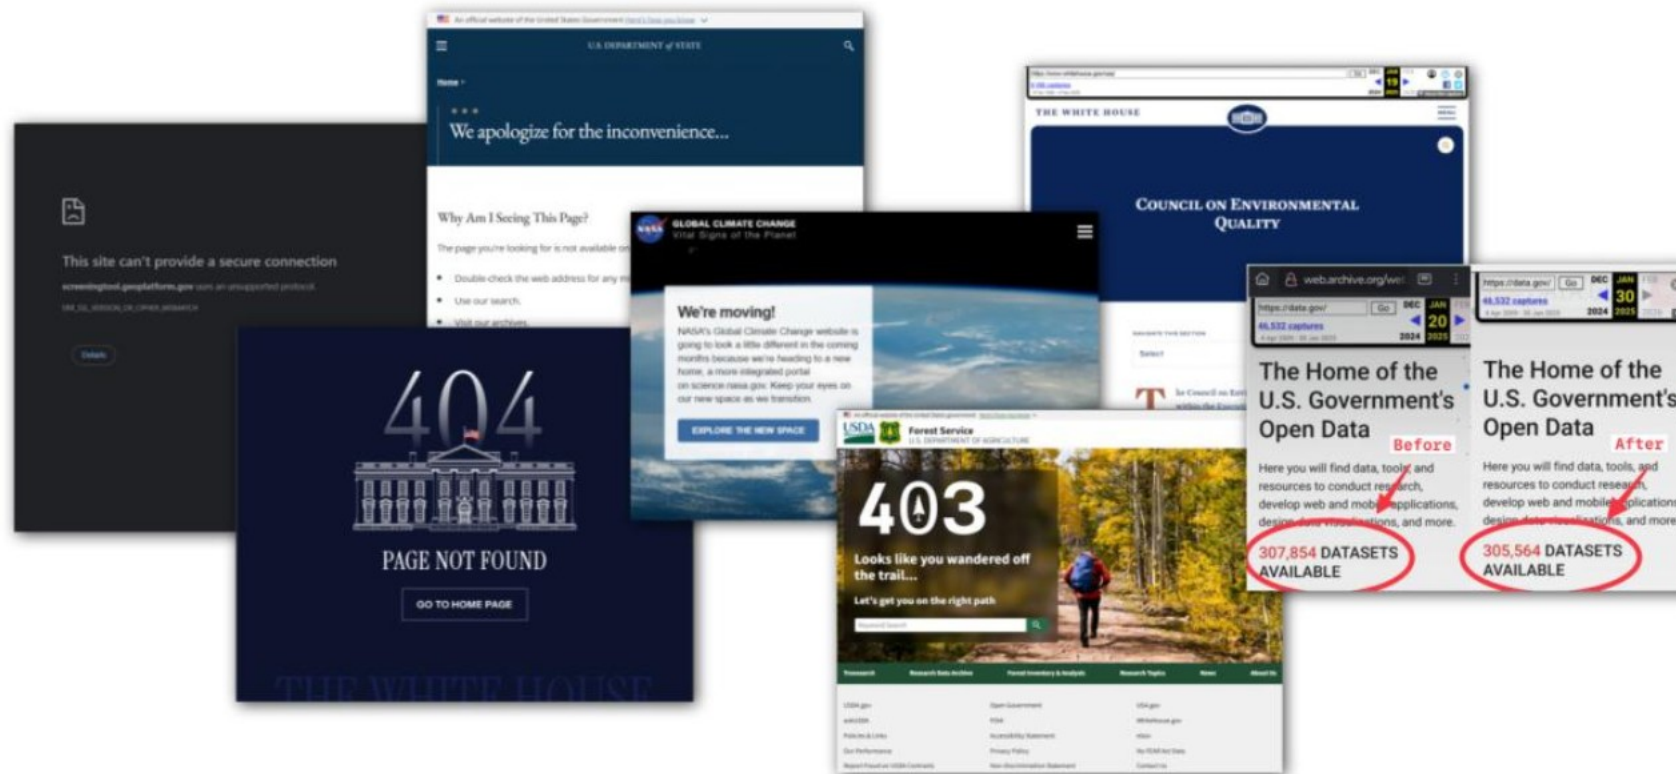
This site can't provide a secure connection

screeningtool.geoplatform.gov uses an unsupported protocol.

ERR_SSL_VERSION_OR_CIPHER_MISMATCH

Details

An official website of the United States Government Here's how you know

U.S. DEPARTMENT of STATE

Home

We apologize for the inconvenience...

Why Am I Seeing This Page?

The page you're looking for is not available on

Double-check the web address for any m

Use our search.

Visit our archives.

404

PAGE NOT FOUND

GO TO HOME PAGE

THE WHITE HOUSE

GLOBAL CLIMATE CHANGE
Vital Signs of the Planet

We're moving!

NASA's Global Climate Change website is going to look a little different in the coming months because we're heading to a new home, a more integrated portal on science.nasa.gov. Keep your eyes on our new space as we transition.

EXPLORE THE NEW SPACE

THE WHITE HOUSE

COUNCIL ON ENVIRONMENTAL QUALITY

Select

USDA Forest Service
U.S. DEPARTMENT OF AGRICULTURE

403

Looks like you wandered off the trail...

Let's get you on the right path

web.archive.org/we

https://data.gov/ Go DEC JAN 20 2024 2025

46,532 captures

The Home of the U.S. Government's Open Data

Before

Here you will find data, tools, and resources to conduct research, develop web and mobile applications, design data visualizations, and more.

307,854 DATASETS AVAILABLE

https://data.gov/ Go DEC JAN 30 2024 2025

46,532 captures

The Home of the U.S. Government's Open Data

After

Here you will find data, tools, and resources to conduct research, develop web and mobile applications, design data visualizations, and more.

305,564 DATASETS AVAILABLE